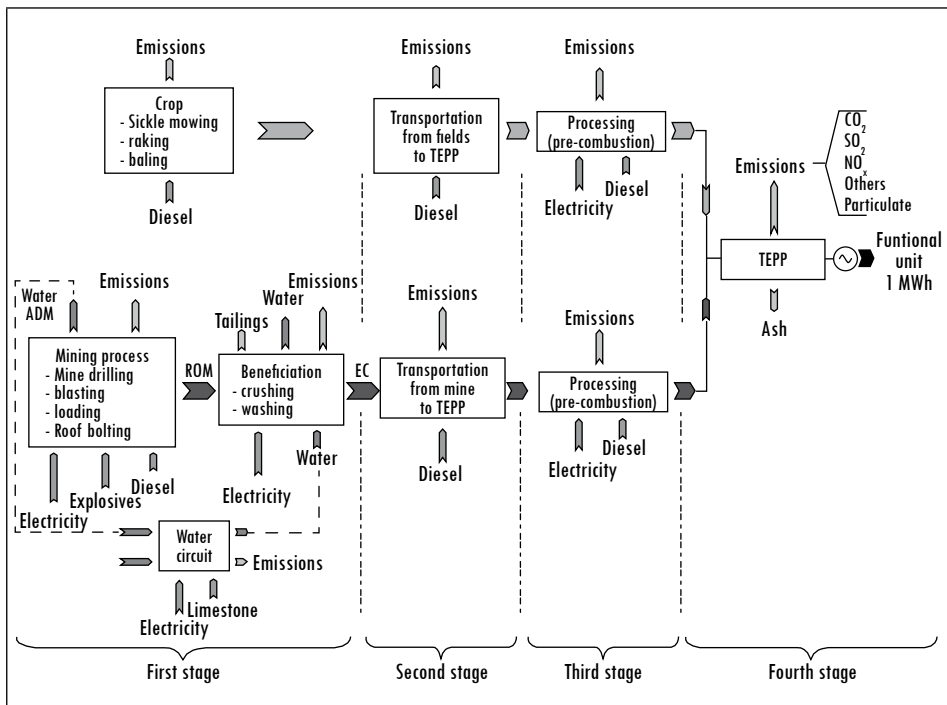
Emissions

Crop
- Sickle mowing
- raking
- baling

Diesel

Emissions

Transportation from fields to TEPP

Diesel

Emissions

Processing (pre-combustion)

Electricity

Diesel

Emissions

$CO_2$
$SO_2$
$NO_x$
Others
Particulate

TEPP

Funtional unit 1 MWh

Ash

Water ADM

Emissions

Mining process
- Mine drilling
- blasting
- loading
- Roof bolting

Explosives

Diesel

Electricity

ROM

Tailings

Water

Emissions

Beneficiation
- crushing
- washing

Water

Electricity

EC

Emissions

Transportation from mine to TEPP

Diesel

Emissions

Processing (pre-combustion)

Electricity

Diesel

Water circuit

Emissions

Limestone

Electricity

First stage

Second stage

Third stage

Fourth stage